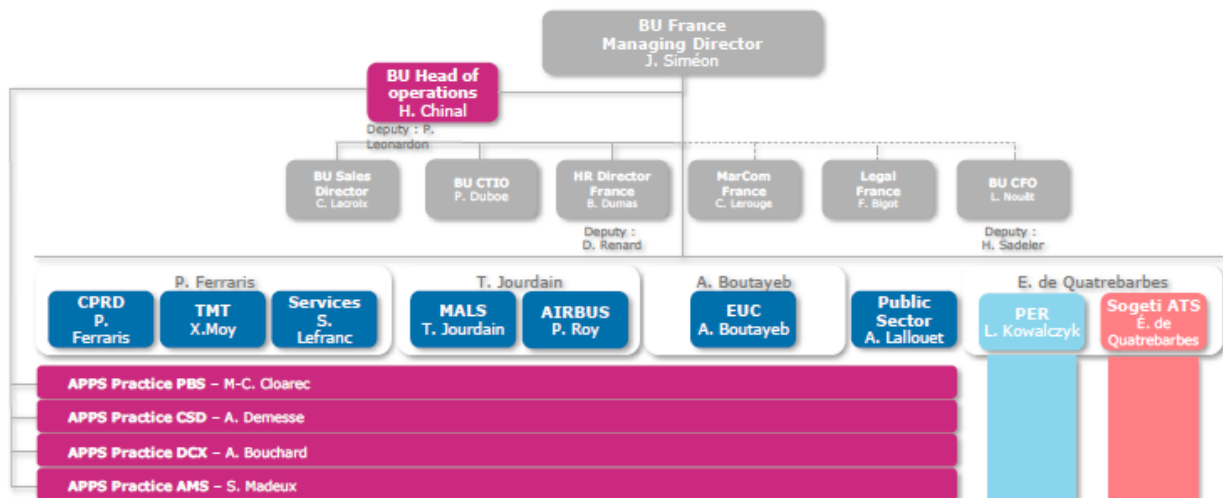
BU France
Managing Director
J. Siméon

BU Head of operations
H. Chinal

Deputy : P. Leonardon

BU Sales Director
C. Lacroix

BU CTIO
P. Duboe

HR Director France
B. Dumas

Deputy :
D. Renard

MarCom France
C. Lerouge

Legal France
F. Bigot

BU CFO
L. Nouët

Deputy :
H. Sadeler

P. Ferraris

CPRD
P. Ferraris

TMT
X.Moy

Services
S. Lefranc

T. Jourdain

MALS
T. Jourdain

AIRBUS
P. Roy

A. Boutayeb

EUC
A. Boutayeb

Public Sector
A. Lallouet

E. de Quatrebarbes

PER
L. Kowalczyk

Sogeti ATS
É. de Quatrebarbes

APPS Practice PBS – M-C. Cloarec

APPS Practice CSD – A. Demesse

APPS Practice DCX – A. Bouchard

APPS Practice AMS – S. Madeux